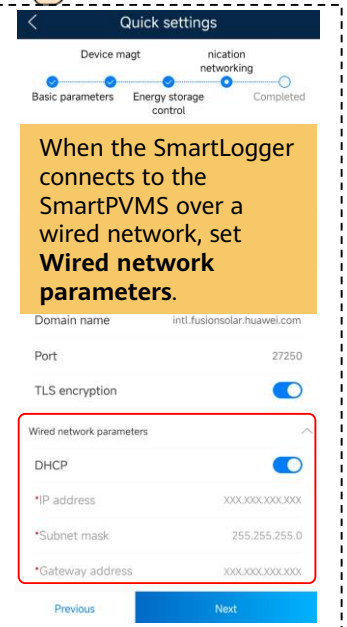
<

Quick settings

Device magt

nication networking

Basic parameters

Energy storage control

Completed

When the SmartLogger connects to the SmartPVMS over a wired network, set **Wired network parameters**.

Domain name intl.fusionsolar.huawei.com

Port 27250

TLS encryption

Wired network parameters

DHCP

*IP address XXX.XXX.XXX.XXX

*Subnet mask 255.255.255.0

*Gateway address XXX.XXX.XXX.XXX

Previous

Next